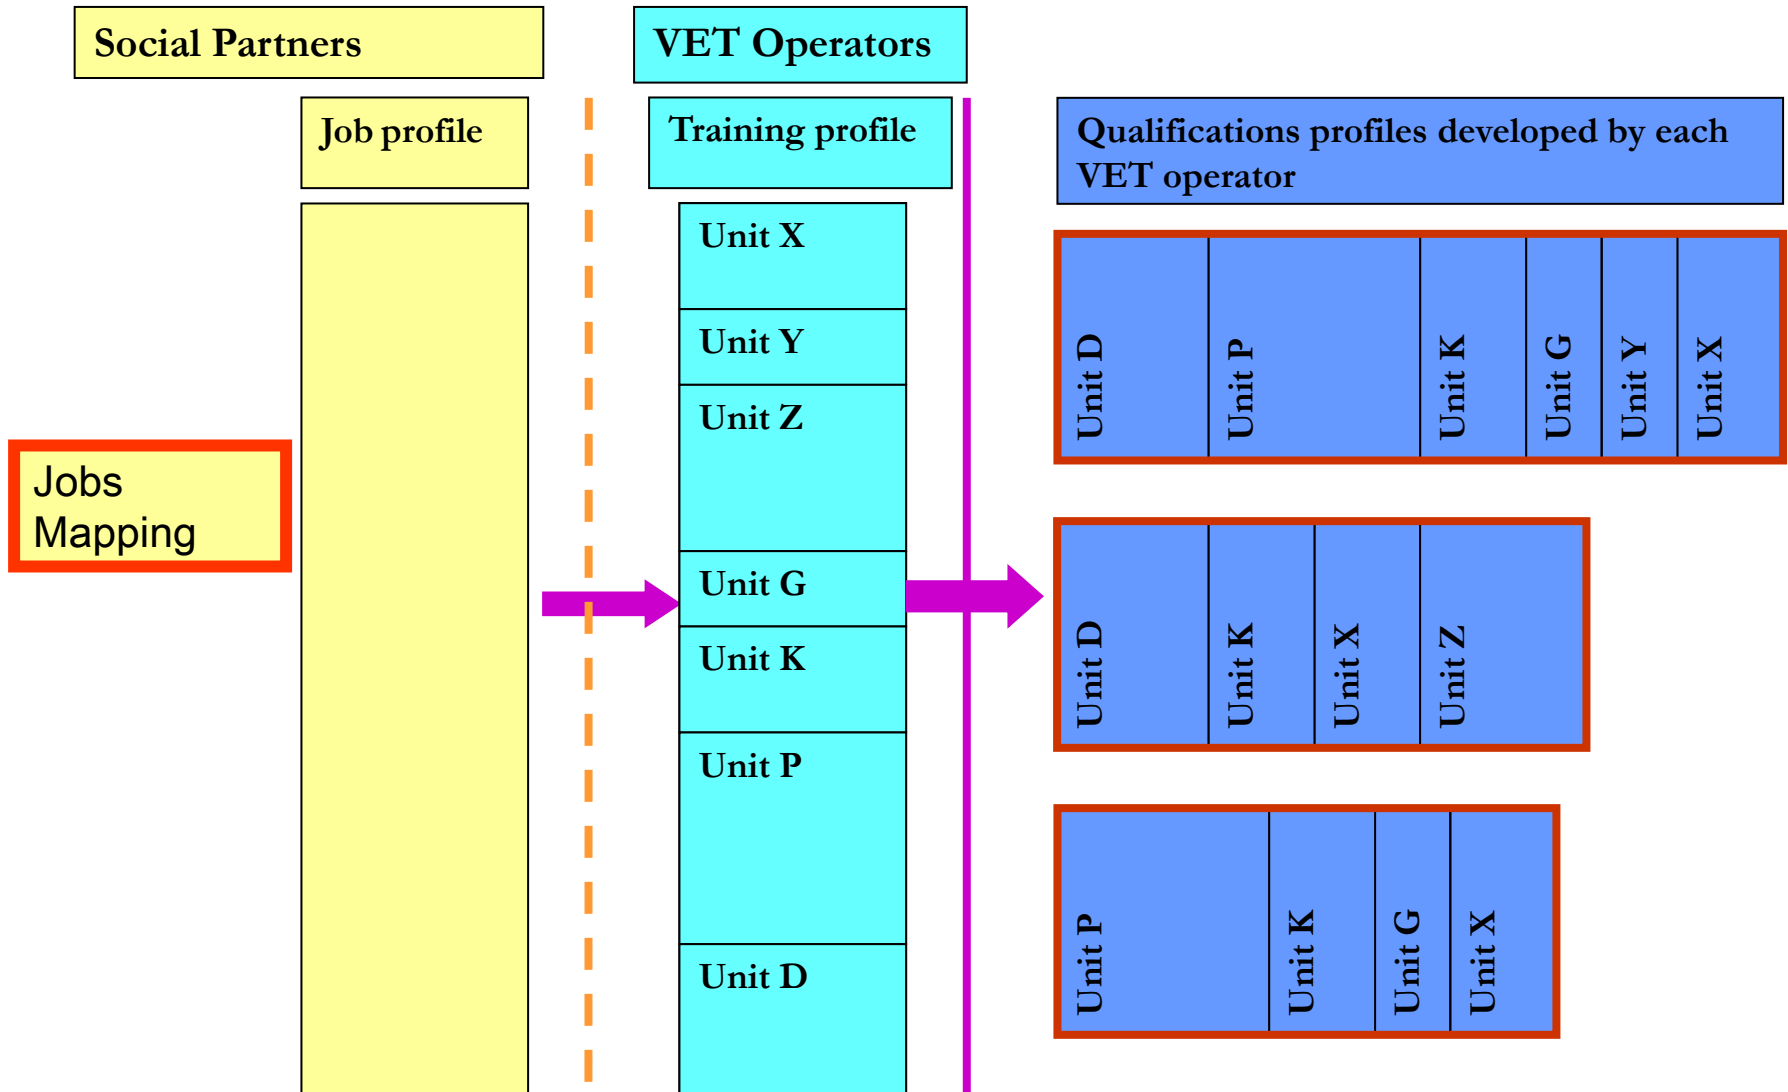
Social Partners

VET Operators

Job profile

Training profile

Qualifications profiles developed by each VET operator

Jobs Mapping

Unit X

Unit Y

Unit Z

Unit G

Unit K

Unit P

Unit D

Unit D
Unit P
Unit K
Unit G
Unit Y
Unit X

Unit D
Unit K
Unit X
Unit Z

Unit P
Unit K
Unit G
Unit X